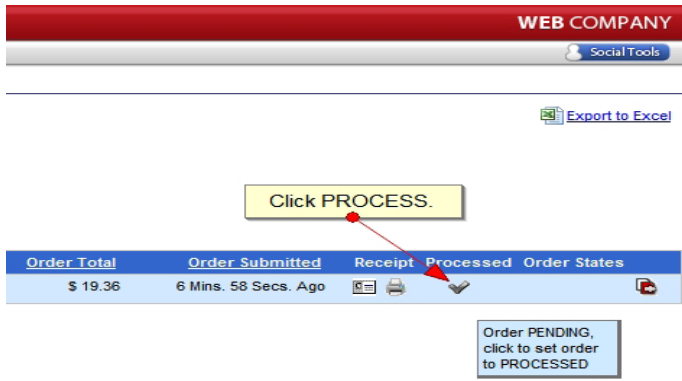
WEB COMPANY

Social Tools

Export to Excel

Click PROCESS.

| Order Total | Order Submitted | Receipt | Processed | Order States |
|---|---|---|---|---|
| $ 19.36 | 6 Mins. 58 Secs. Ago | | | |

Order PENDING, click to set order to PROCESSED